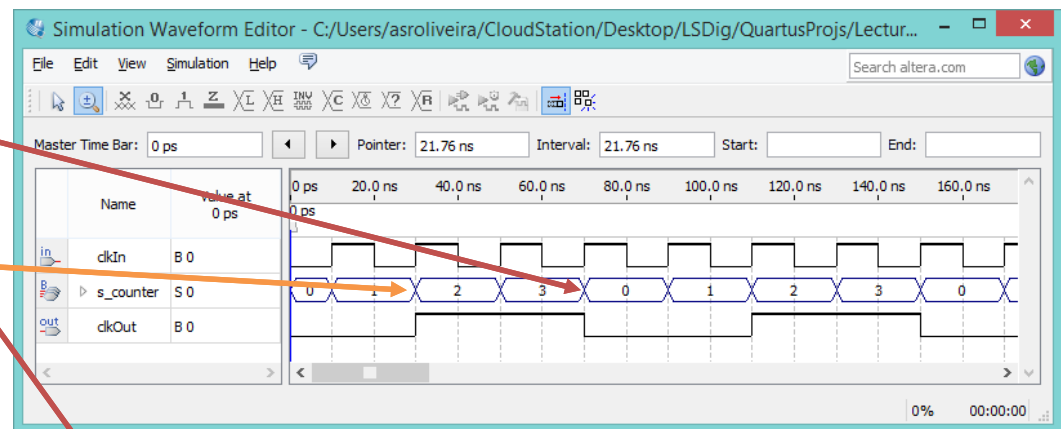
Simulation Waveform Editor - C:/Users/asroliveira/CloudStation/Desktop/LSDig/QuartusProjs/Lectur...

File Edit View Simulation Help

Search altera.com

Master Time Bar: 0 ps

Pointer: 21.76 ns

Interval: 21.76 ns

Start:

End:

| | Name | Value at 0 ps |
|---|---|---|
| in | clkIn | B 0 |
| | s_counter | S 0 |
| out | clkOut | B 0 |

0 ps 20.0 ns 40.0 ns 60.0 ns 80.0 ns 100.0 ns 120.0 ns 140.0 ns 160.0 ns

0 ps

0 1 2 3 0 1 2 3 0

0%

00:00:00